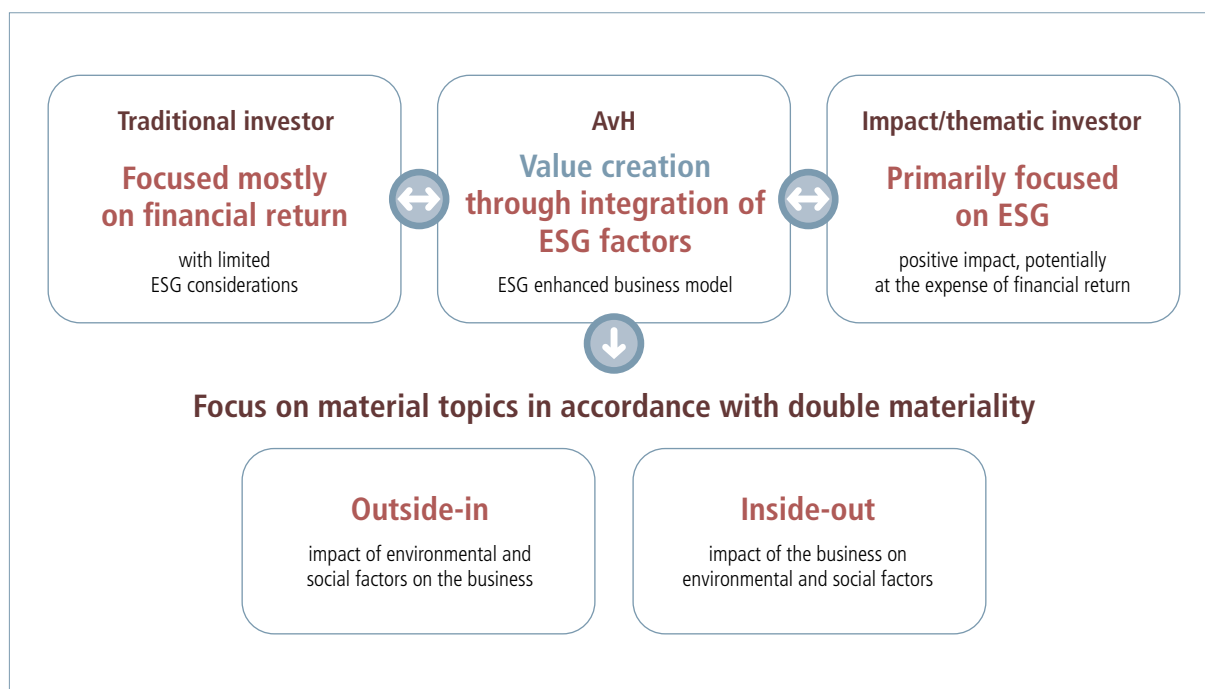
Traditional investor

Focused mostly on financial return

with limited ESG considerations

AvH

Value creation through integration of ESG factors

ESG enhanced business model

Impact/thematic investor

Primarily focused on ESG

positive impact, potentially at the expense of financial return

Focus on material topics in accordance with double materiality

Outside-in

impact of environmental and social factors on the business

Inside-out

impact of the business on environmental and social factors